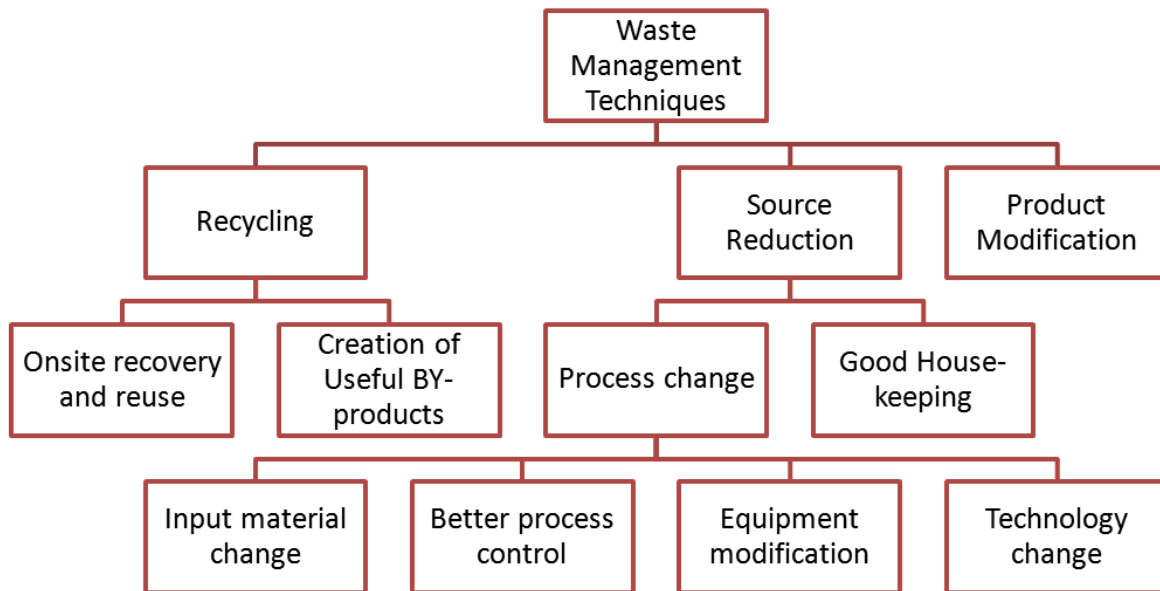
Waste Management Techniques

Recycling

Source Reduction

Product Modification

Onsite recovery and reuse

Creation of Useful BY-products

Process change

Good House-keeping

Input material change

Better process control

Equipment modification

Technology change